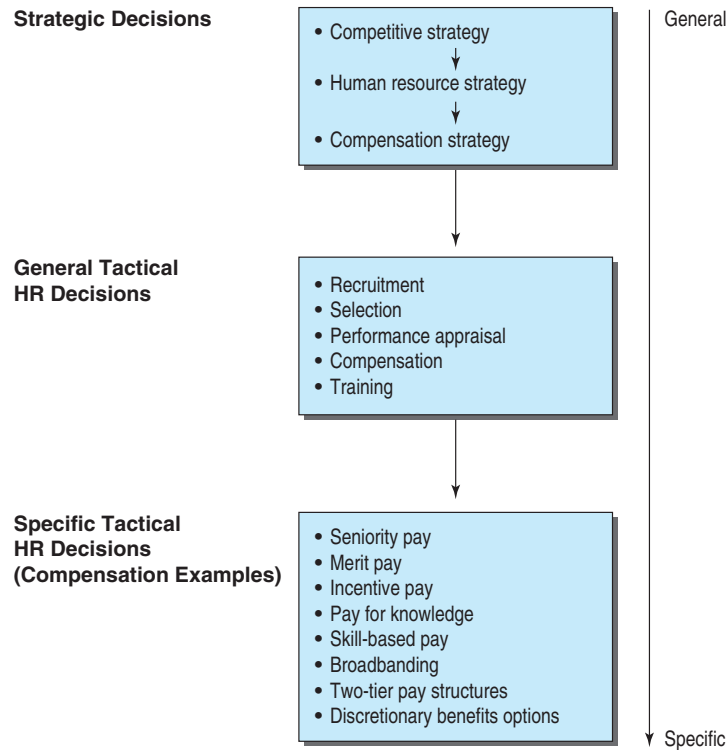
Strategic Decisions

• Competitive strategy
• Human resource strategy
• Compensation strategy

General Tactical HR Decisions

• Recruitment
• Selection
• Performance appraisal
• Compensation
• Training

Specific Tactical HR Decisions (Compensation Examples)

• Seniority pay
• Merit pay
• Incentive pay
• Pay for knowledge
• Skill-based pay
• Broadbanding
• Two-tier pay structures
• Discretionary benefits options

General

Specific